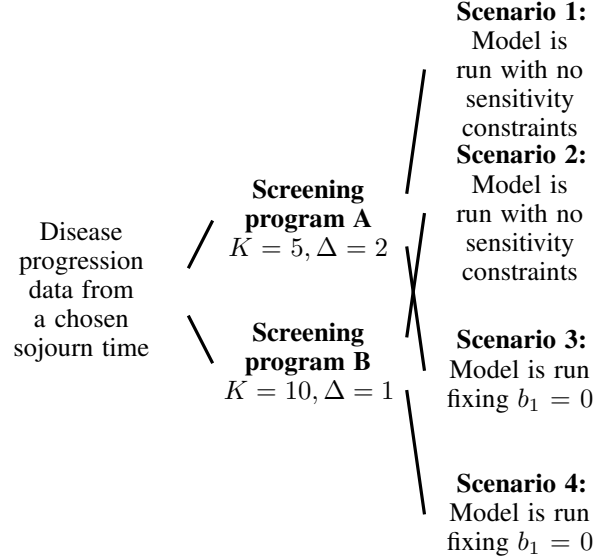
Disease progression data from a chosen sojourn time

**Screening program A**
$K = 5, \Delta = 2$

**Screening program B**
$K = 10, \Delta = 1$

**Scenario 1:**
Model is run with no sensitivity constraints

**Scenario 2:**
Model is run with no sensitivity constraints

**Scenario 3:**
Model is run fixing $b_1 = 0$

**Scenario 4:**
Model is run fixing $b_1 = 0$